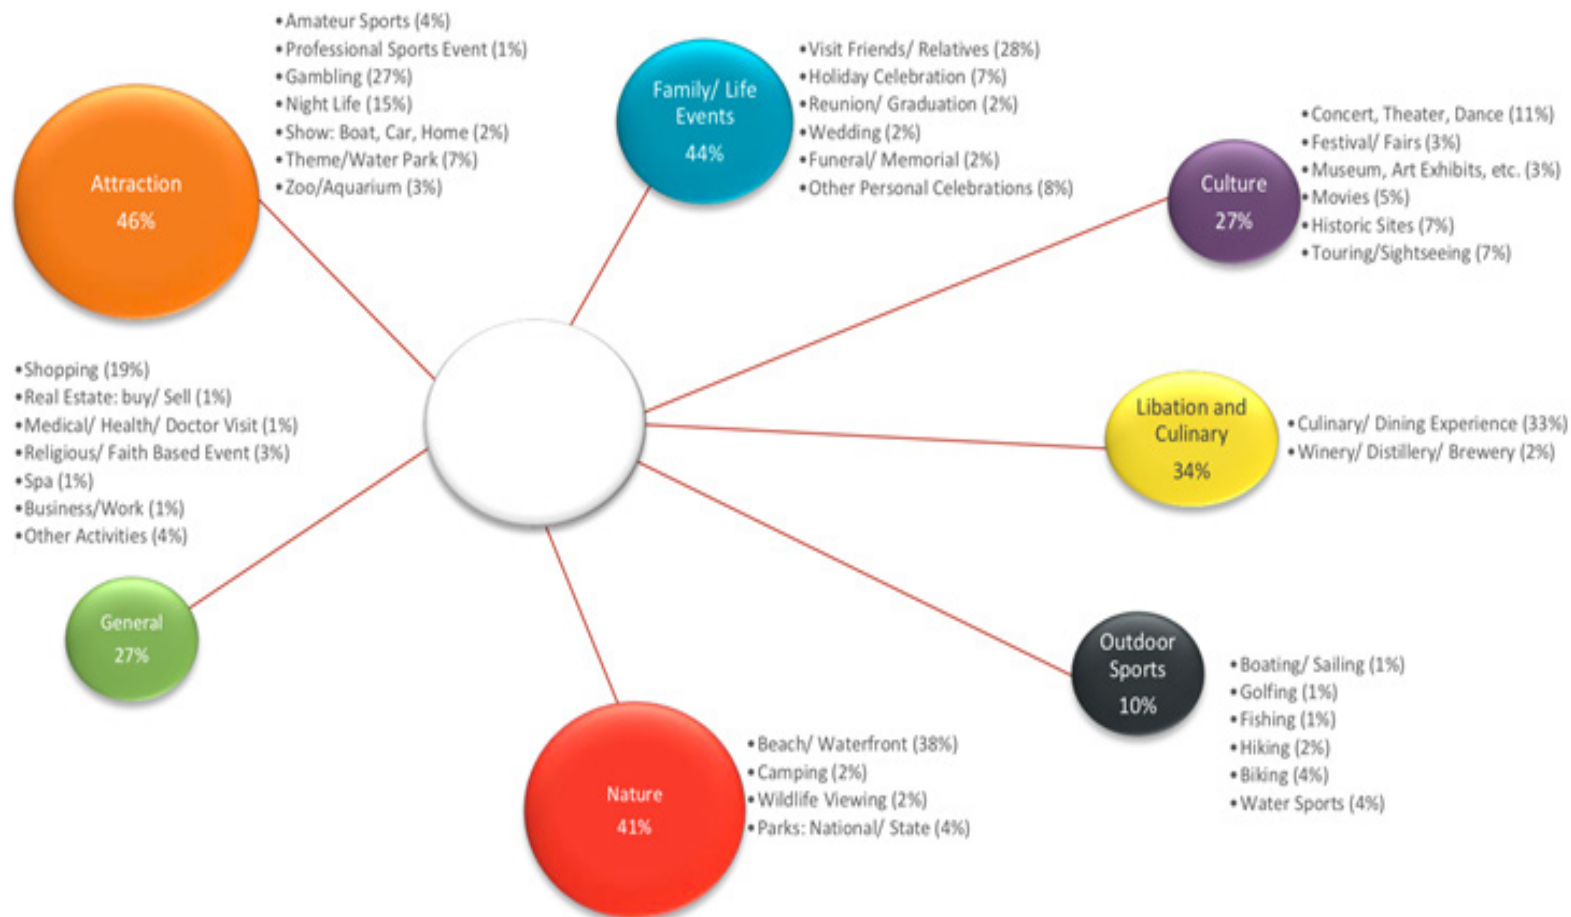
•Amateur Sports (4%)
•Professional Sports Event (1%)
•Gambling (27%)
•Night Life (15%)
•Show: Boat, Car, Home (2%)
•Theme/Water Park (7%)
•Zoo/Aquarium (3%)

Attraction
46%

Family/ Life Events
44%

•Visit Friends/ Relatives (28%)
•Holiday Celebration (7%)
•Reunion/ Graduation (2%)
•Wedding (2%)
•Funeral/ Memorial (2%)
•Other Personal Celebrations (8%)

Culture
27%

•Concert, Theater, Dance (11%)
•Festival/ Fairs (3%)
•Museum, Art Exhibits, etc. (3%)
•Movies (5%)
•Historic Sites (7%)
•Touring/Sightseeing (7%)

•Shopping (19%)
•Real Estate: buy/ Sell (1%)
•Medical/ Health/ Doctor Visit (1%)
•Religious/ Faith Based Event (3%)
•Spa (1%)
•Business/Work (1%)
•Other Activities (4%)

Libation and Culinary
34%

•Culinary/ Dining Experience (33%)
•Winery/ Distillery/ Brewery (2%)

General
27%

Outdoor Sports
10%

•Boating/ Sailing (1%)
•Golfing (1%)
•Fishing (1%)
•Hiking (2%)
•Biking (4%)
•Water Sports (4%)

Nature
41%

•Beach/ Waterfront (38%)
•Camping (2%)
•Wildlife Viewing (2%)
•Parks: National/ State (4%)